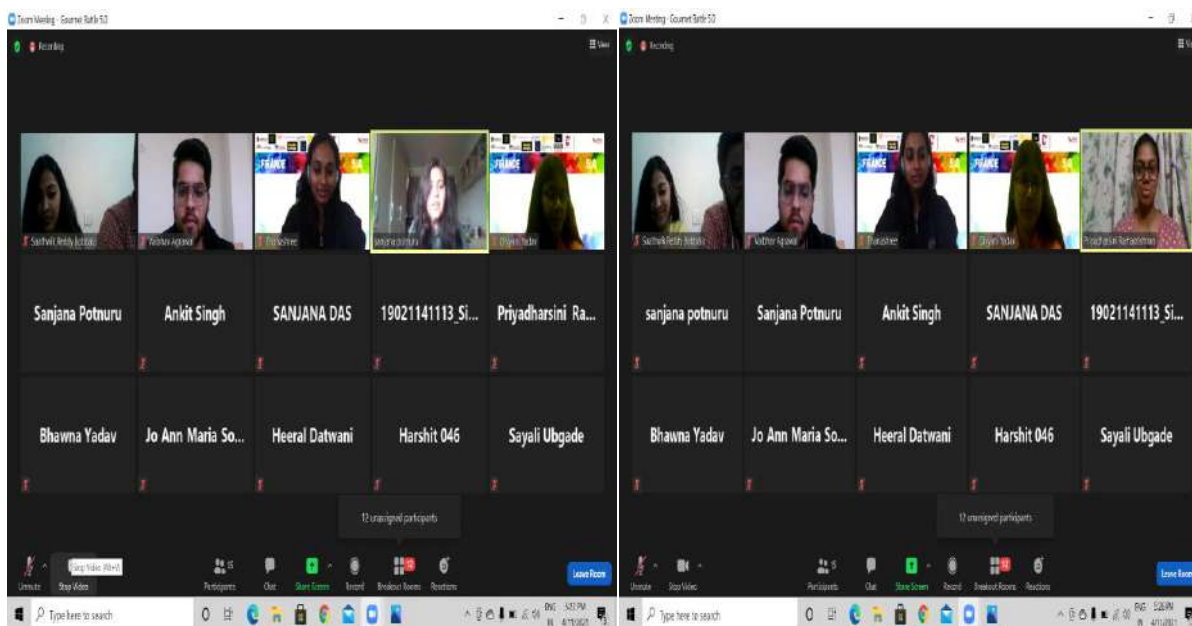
Zoom Meeting - Gourmet Battle 5.0

Recording

View

Saathvik Reddy Kotlidi

Vaibhav Agrawal

Tanushree

Sanjana potnuru

Divyani Yadav

Sanjana Potnuru

Ankit Singh

SANJANA DAS

19021141113_Si...

Priyadharsini Ra...

Bhawna Yadav

Jo Ann Maria So...

Heeral Datwani

Harshit 046

Sayali Ubgade

12 unassigned participants

Unmute

Stop Video

Stop Video (Alt+V)

Participants

Chat

Share Screen

Record

Breakout Rooms

Reactions

Leave Room

Type here to search

ENG

5:32 PM

Zoom Meeting - Gourmet Battle 5.0

Recording

View

Saathvik Reddy Kotlidi

Vaibhav Agrawal

Tanushree

Divyani Yadav

Priyadharsini Ramakrishnan

sanjana potnuru

Sanjana Potnuru

Ankit Singh

SANJANA DAS

19021141113_Si...

Bhawna Yadav

Jo Ann Maria So...

Heeral Datwani

Harshit 046

Sayali Ubgade

12 unassigned participants

Unmute

Stop Video

Participants

Chat

Share Screen

Record

Breakout Rooms

Reactions

Leave Room

Type here to search

ENG

5:26 PM